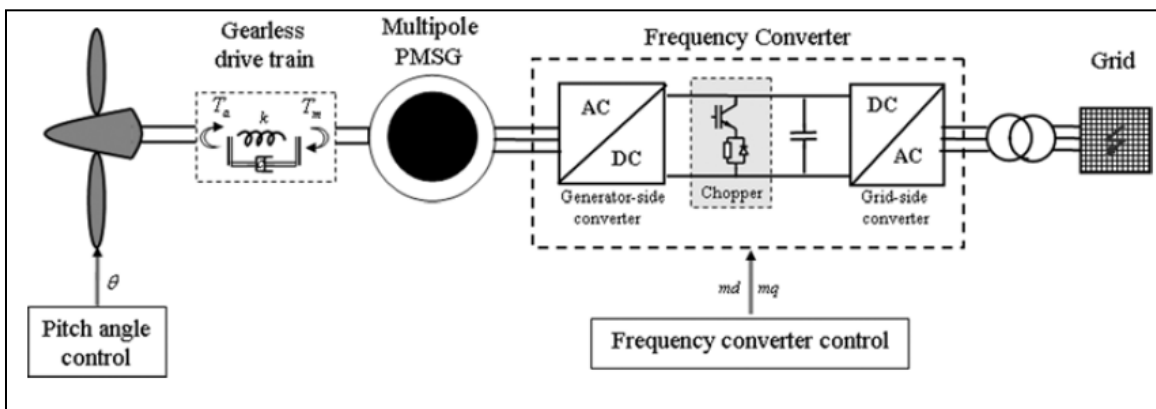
Gearless drive train

Multipole PMSG

Frequency Converter

Grid

$T_a$

$k$

$T_m$

AC

DC

Chopper

DC

AC

Generator-side converter

Grid-side converter

$\theta$

$md$

$mq$

Pitch angle control

Frequency converter control